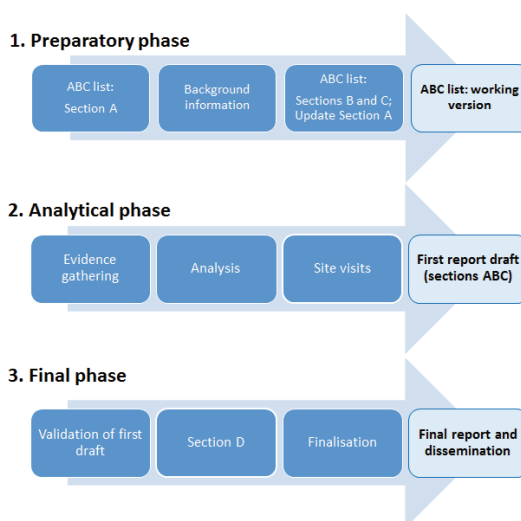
1. Preparatory phase

ABC list: Section A

Background information

ABC list: Sections B and C; Update Section A

ABC list: working version

2. Analytical phase

Evidence gathering

Analysis

Site visits

First report draft (sections ABC)

3. Final phase

Validation of first draft

Section D

Finalisation

Final report and dissemination